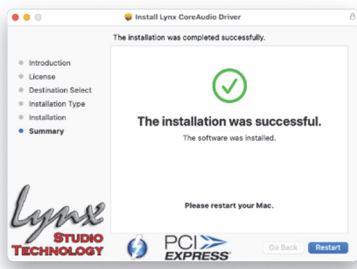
Install Lynx CoreAudio Driver

The installation was completed successfully.

Introduction
License
Destination Select
Installation Type
Installation
Summary

The installation was successful.

The software was installed.

Please restart your Mac.

Lynx
STUDIO
TECHNOLOGY

PCI EXPRESS

Go Back
Restart